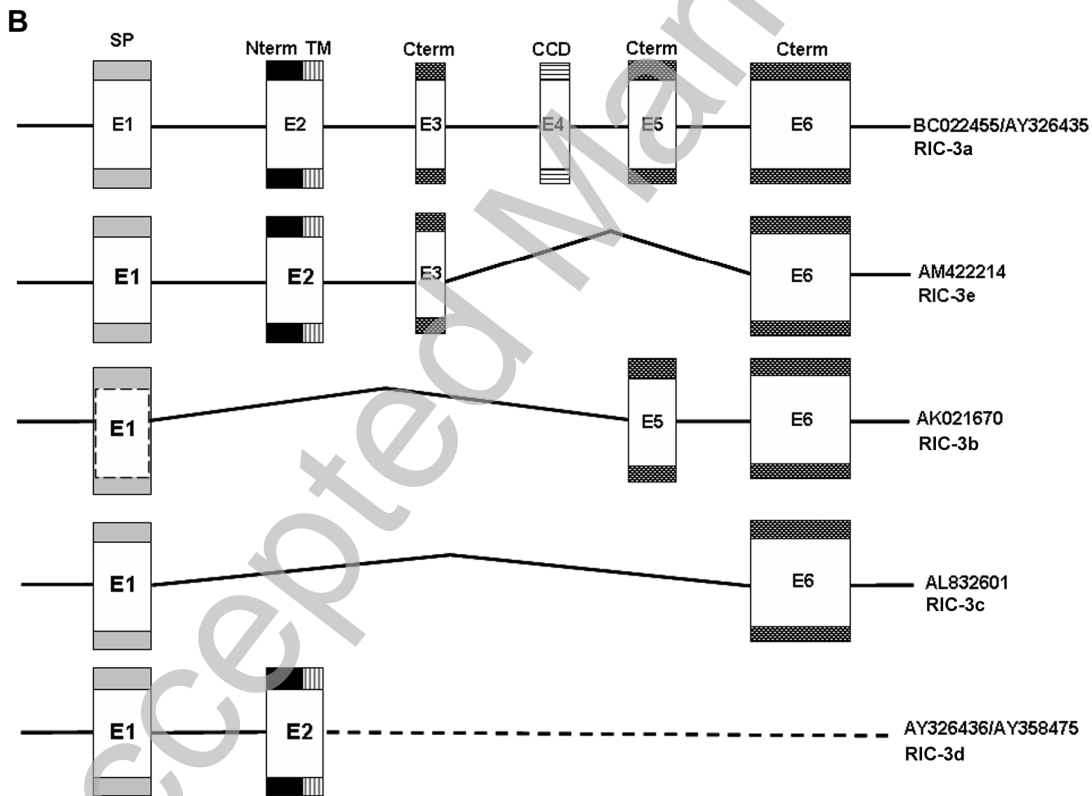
B

SP Nterm TM Cterm CCD Cterm Cterm

E1 E2 E3 E4 E5 E6 BC022455/AY326435 RIC-3a

E1 E2 E3 E6 AM422214 RIC-3e

E1 E5 E6 AK021670 RIC-3b

E1 E6 AL832601 RIC-3c

E1 E2 AY326436/AY358475 RIC-3d

Accepted Manuscript